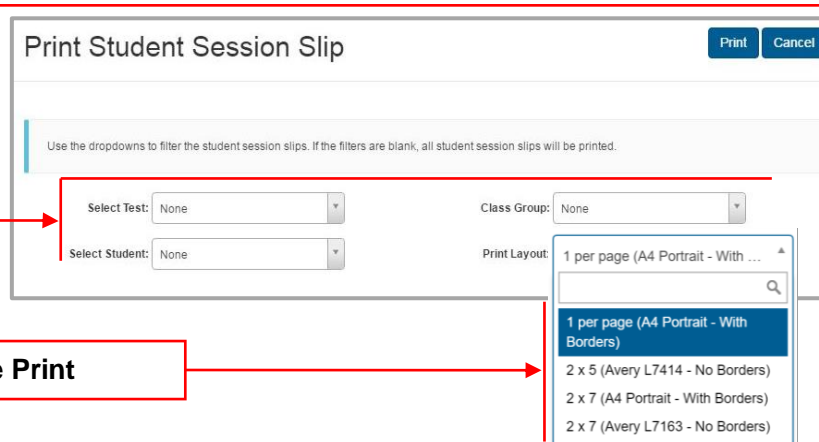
Print Student Session Slip

Print Cancel

Use the dropdowns to filter the student session slips. If the filters are blank, all student session slips will be printed.

Select Test: None

Class Group: None

Select Student: None

Print Layout: 1 per page (A4 Portrait - With ...

1 per page (A4 Portrait - With Borders)

2 x 5 (Avery L7414 - No Borders)

2 x 7 (A4 Portrait - With Borders)

2 x 7 (Avery L7163 - No Borders)

e Print